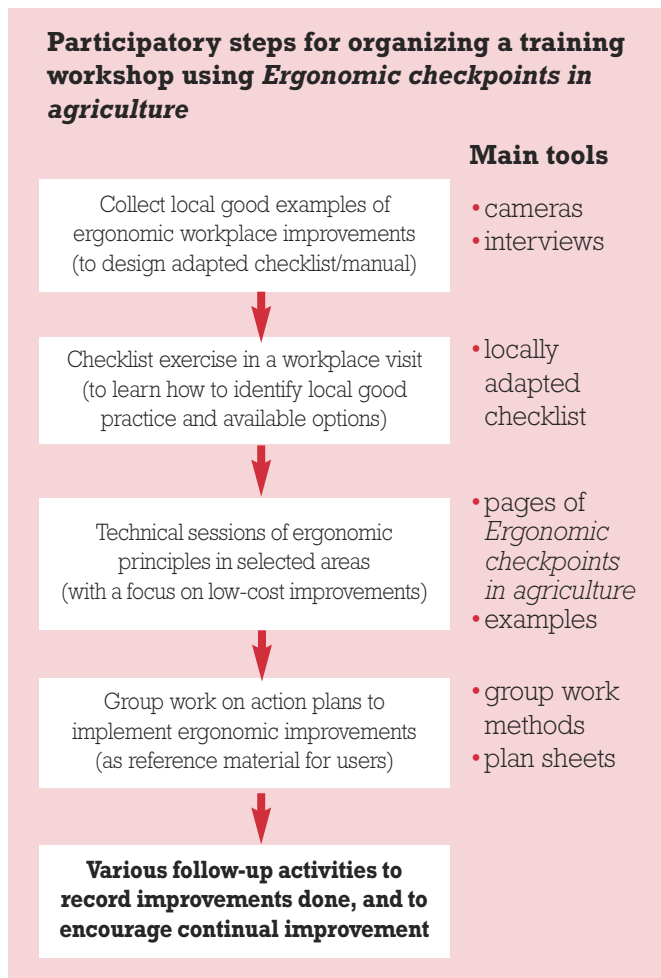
**Participatory steps for organizing a training workshop using *Ergonomic checkpoints in agriculture***

**Main tools**

Collect local good examples of ergonomic workplace improvements (to design adapted checklist/manual)

• cameras
• interviews

Checklist exercise in a workplace visit (to learn how to identify local good practice and available options)

• locally adapted checklist

Technical sessions of ergonomic principles in selected areas (with a focus on low-cost improvements)

• pages of *Ergonomic checkpoints in agriculture*
• examples

Group work on action plans to implement ergonomic improvements (as reference material for users)

• group work methods
• plan sheets

**Various follow-up activities to record improvements done, and to encourage continual improvement**